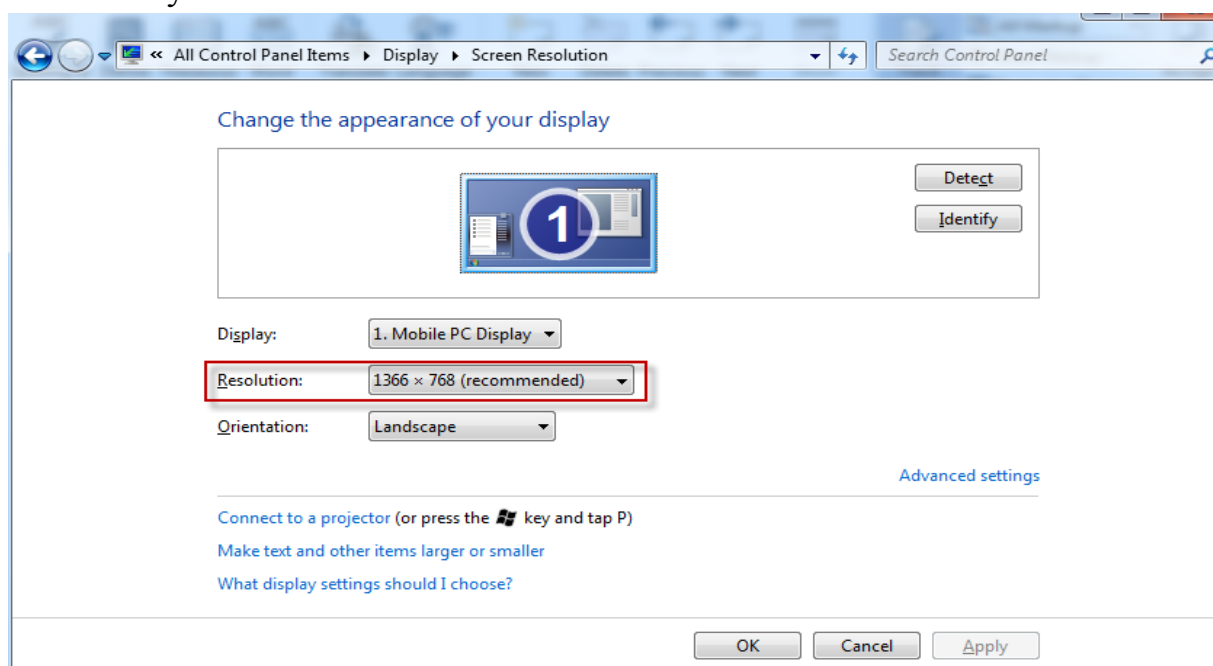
« All Control Panel Items ▸ Display ▸ Screen Resolution

Search Control Panel

Change the appearance of your display

1

Detect

Identify

Display: 1. Mobile PC Display

Resolution: 1366 × 768 (recommended)

Orientation: Landscape

Advanced settings

Connect to a projector (or press the key and tap P)

Make text and other items larger or smaller

What display settings should I choose?

OK Cancel Apply